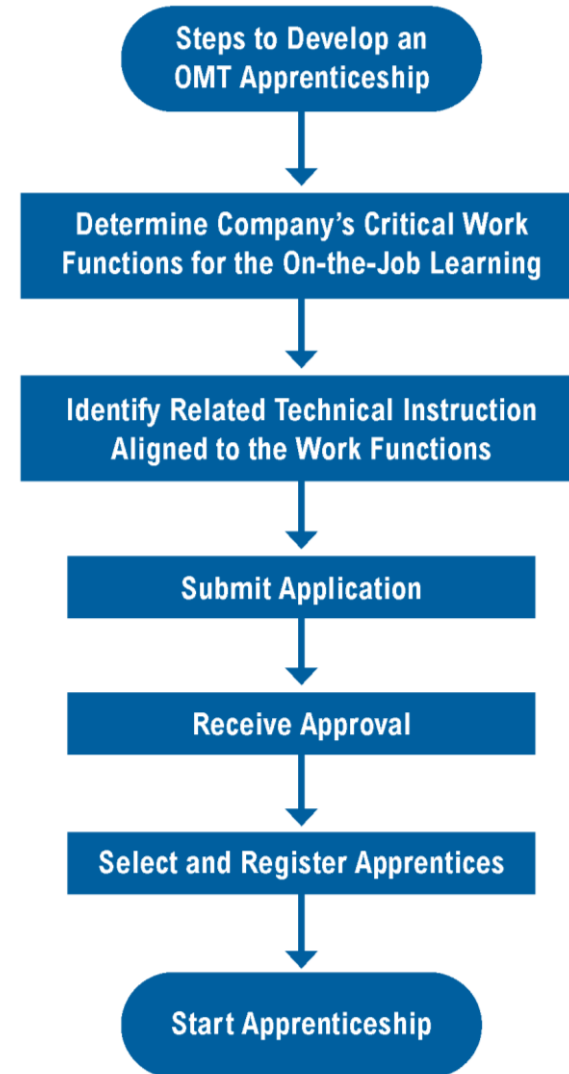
Steps to Develop an OMT Apprenticeship

Determine Company’s Critical Work Functions for the On-the-Job Learning

Identify Related Technical Instruction Aligned to the Work Functions

Submit Application

Receive Approval

Select and Register Apprentices

Start Apprenticeship